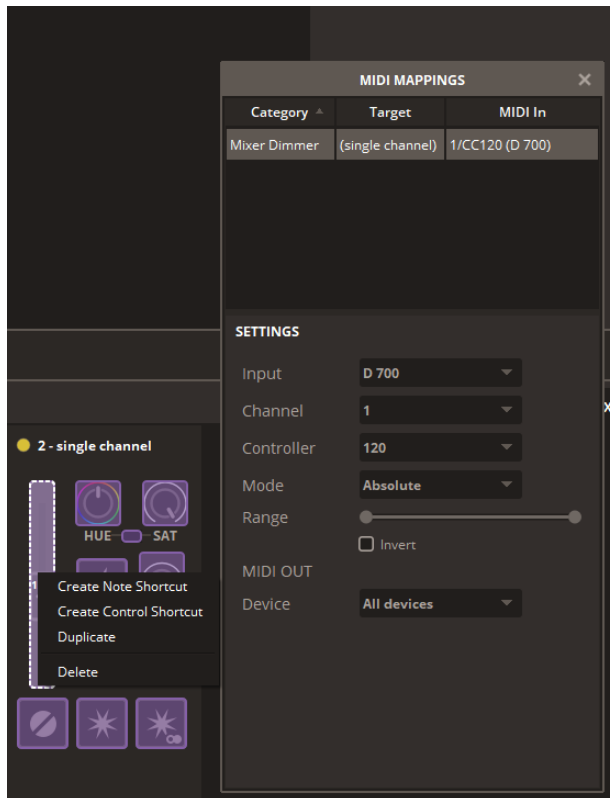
MIDI MAPPINGS

| Category | Target | MIDI In |
|---|---|---|
| Mixer Dimmer | (single channel) | 1/CC120 (D 700) |

SETTINGS

Input D 700

Channel 1

Controller 120

Mode Absolute

Range

Invert

MIDI OUT

Device All devices

2 - single channel

HUE SAT

Create Note Shortcut
Create Control Shortcut
Duplicate
Delete